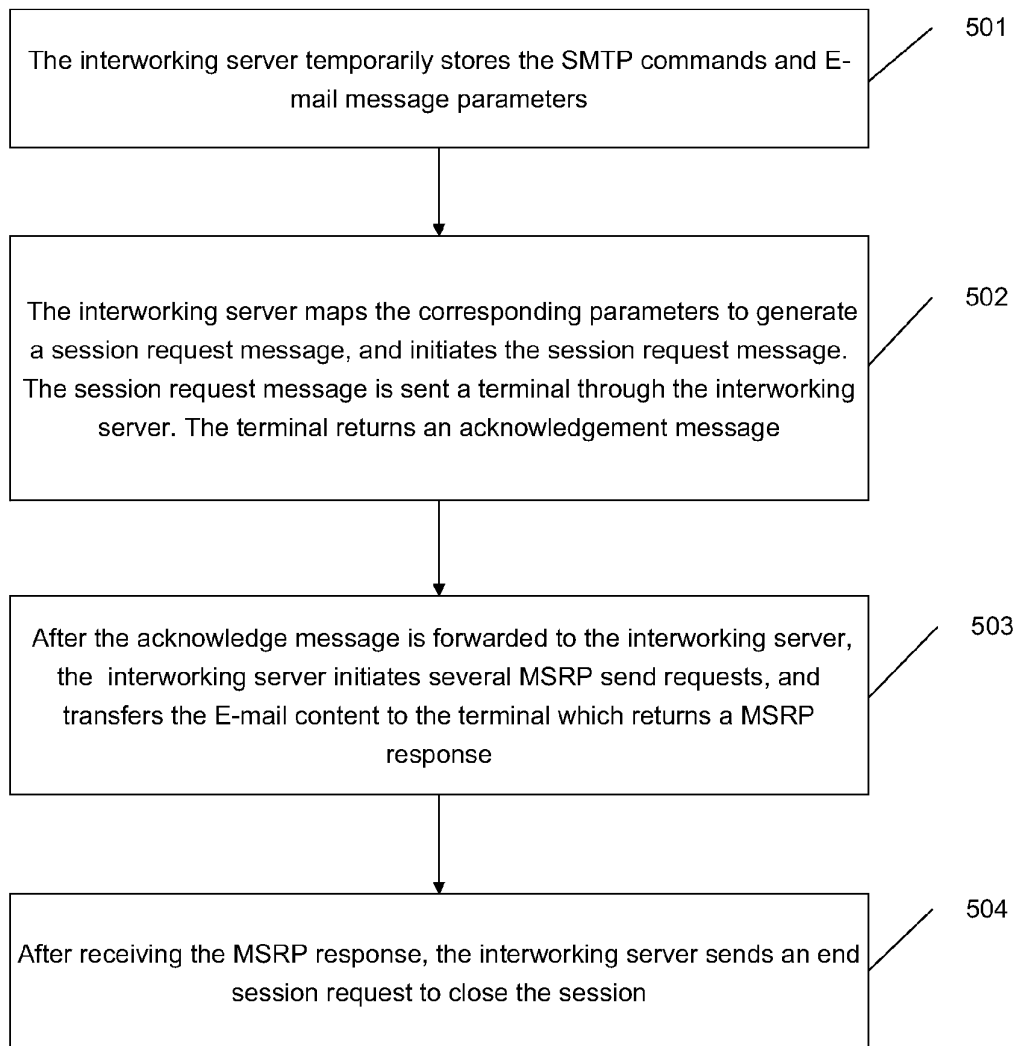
The interworking server temporarily stores the SMTP commands and E-mail message parameters

501

The interworking server maps the corresponding parameters to generate a session request message, and initiates the session request message. The session request message is sent a terminal through the interworking server. The terminal returns an acknowledgement message

502

After the acknowledge message is forwarded to the interworking server, the interworking server initiates several MSRP send requests, and transfers the E-mail content to the terminal which returns a MSRP response

503

After receiving the MSRP response, the interworking server sends an end session request to close the session

504